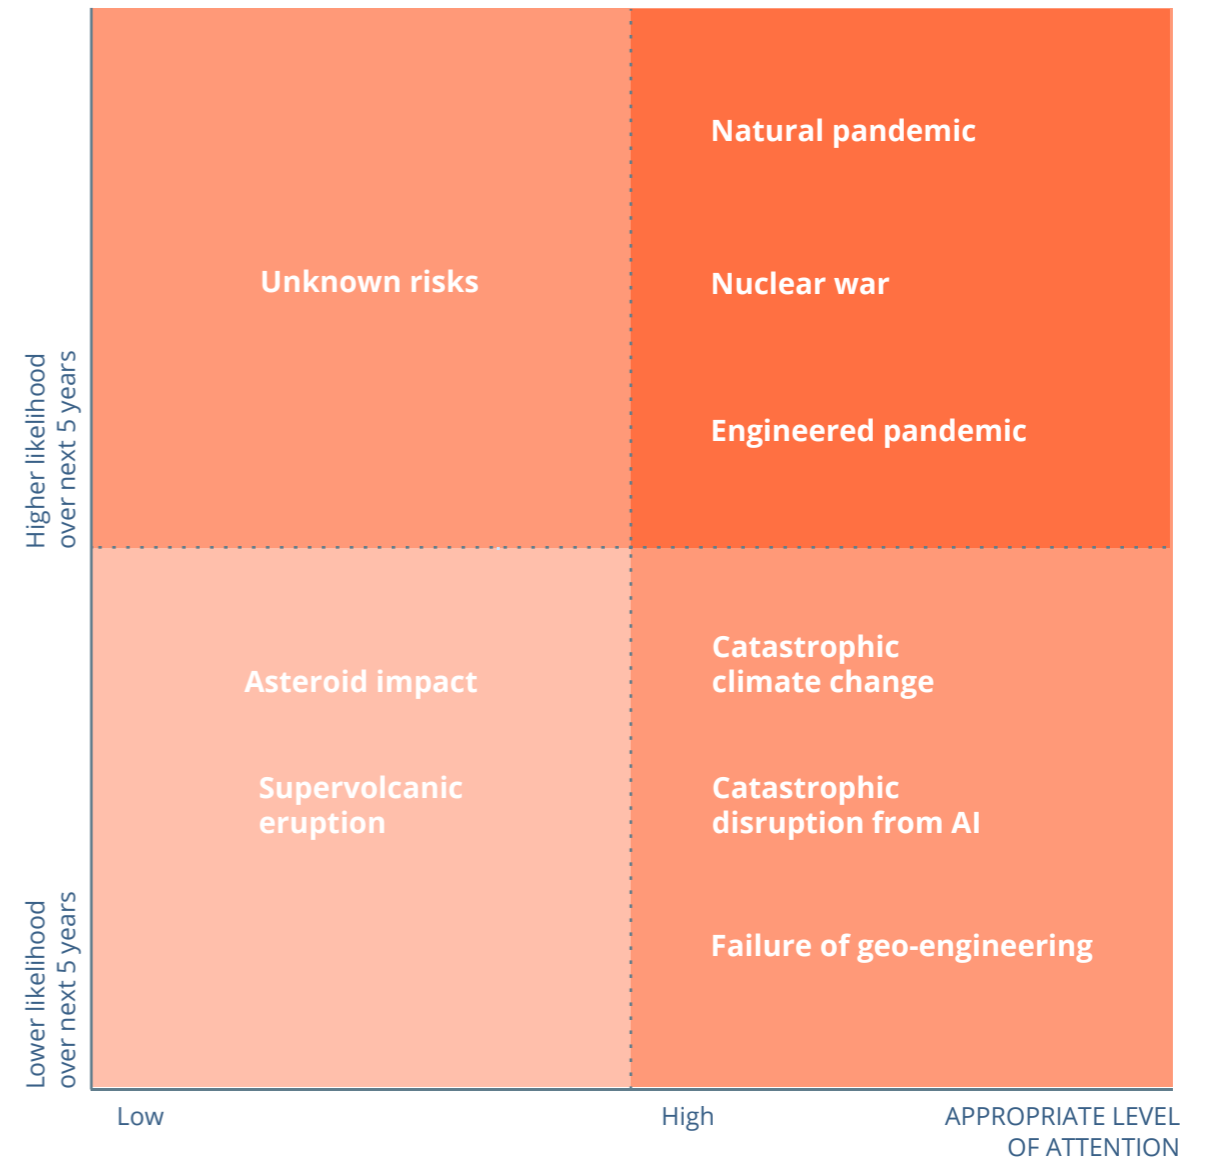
Higher likelihood over next 5 years

Unknown risks

Natural pandemic

Nuclear war

Engineered pandemic

Lower likelihood over next 5 years

Asteroid impact

Supervolcanic eruption

Catastrophic climate change

Catastrophic disruption from AI

Failure of geo-engineering

Low

High

APPROPRIATE LEVEL OF ATTENTION